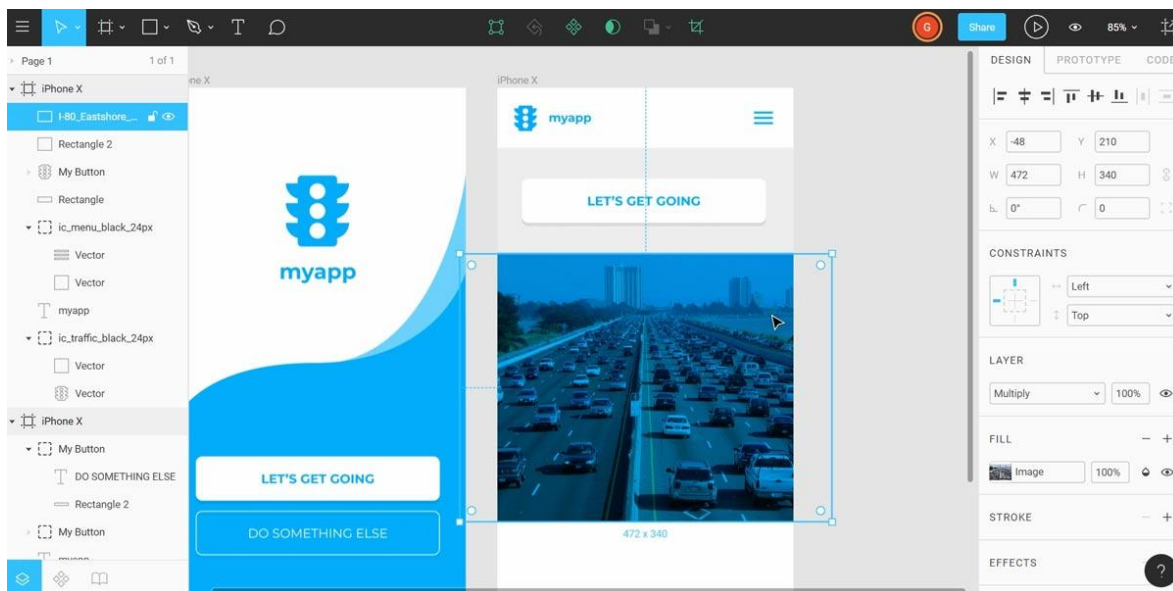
G Share 85%

Page 1 1 of 1

iPhone X
I-80_Eastshore_...
Rectangle 2
My Button
Rectangle
ic_menu_black_24px
Vector
Vector
myapp
ic_traffic_black_24px
Vector
Vector
iPhone X
My Button
DO SOMETHING ELSE
Rectangle 2
My Button

ne X

myapp

LET'S GET GOING

DO SOMETHING ELSE

iPhone X

myapp

LET'S GET GOING

472 x 340

DESIGN PROTOTYPE CODE

X -48 Y 210
W 472 H 340
0° 0

CONSTRAINTS
Left
Top

LAYER
Multiply 100%

FILL
Image 100%

STROKE

EFFECTS